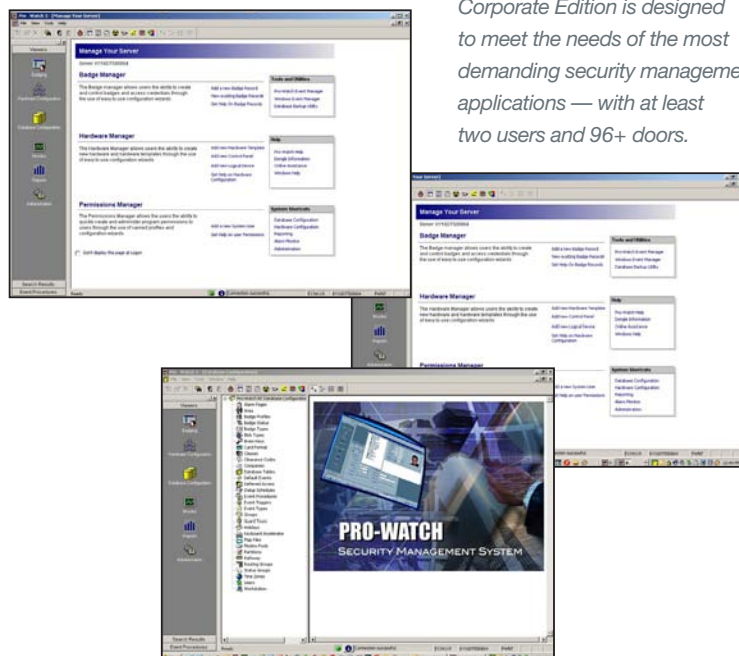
Corporate Edition is designed to meet the needs of the most demanding security manageme applications — with at least two users and 96+ doors.

Manage Your Server

Badge Manager

Tools and Utilities

Hardware Manager

Help

Permissions Manager

System Shortcuts

Manage Your Server

Badge Manager

Tools and Utilities

Hardware Manager

Help

Permissions Manager

System Shortcuts

PRO-WATCH
SECURITY MANAGEMENT SYSTEM